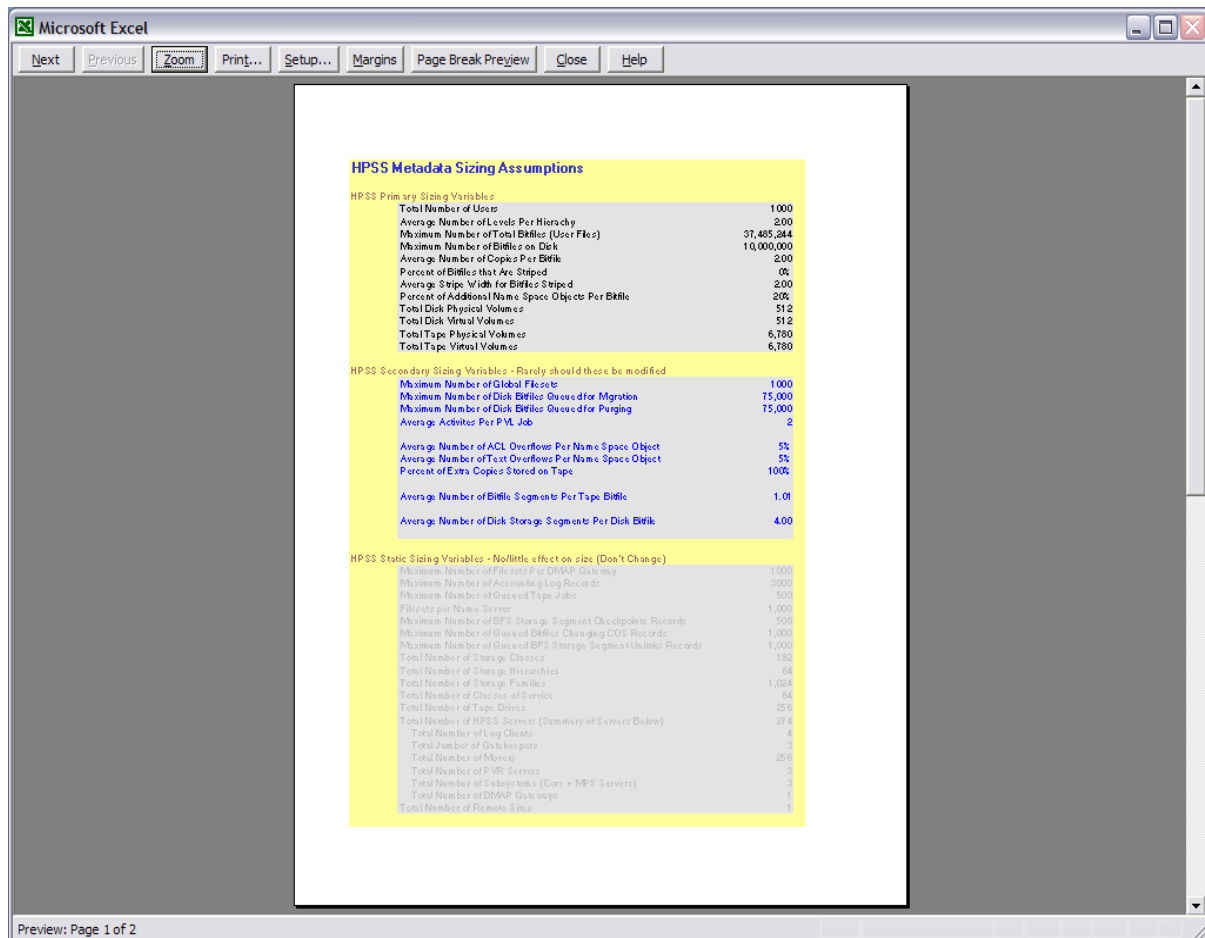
Microsoft Excel

Next | Previous | Zoom | Print... | Setup... | Margins | Page Break Preview | Close | Help

HPSS Metadata Sizing Assumptions

HPSS Primary Sizing Variables

| | |
|---|---|
| Total Number of Users | 1000 |
| Average Number of Levels Per Hierachy | 2.00 |
| Maximum Number of Total Bitfiles (User Files) | 37,485,244 |
| Maximum Number of Bitfiles on Disk | 10,000,000 |
| Average Number of Copies Per Bitfile | 2.00 |
| Percent of Bitfiles that Are Striped | 0% |
| Average Stripe Width for Bitfiles Striped | 2.00 |
| Percent of Additional Name Space Objects Per Bitfile | 20% |
| Total Disk Physical Volumes | 512 |
| Total Disk Virtual Volumes | 512 |
| Total Tape Physical Volumes | 6,780 |
| Total Tape Virtual Volumes | 6,780 |

HPSS Secondary Sizing Variables - Rarely should these be modified

| | |
|---|---|
| Maximum Number of Global Filesets | 1000 |
| Maximum Number of Disk Bitfiles Queued for Migration | 75,000 |
| Maximum Number of Disk Bitfiles Queued for Purging | 75,000 |
| Average Activites Per PVL Job | 2 |
| Average Number of ACL Overflows Per Name Space Object | 5% |
| Average Number of Text Overflows Per Name Space Object | 5% |
| Percent of Extra Copies Stored on Tape | 100% |
| Average Number of Bitfile Segments Per Tape Bitfile | 1.01 |
| Average Number of Disk Storage Segments Per Disk Bitfile | 4.00 |

HPSS Static Sizing Variables - No/little effect on size (Don't Change)

| | |
|---|---|
| Maximum Number of Filesets Per DMAP Gateway | 1000 |
| Maximum Number of Accounting Log Records | 3000 |
| Maximum Number of Queued Tape Jobs | 500 |
| Filesets per Name Server | 1,000 |
| Maximum Number of BFS Storage Segment Checkpoints Records | 500 |
| Maximum Number of Queued Bitfiles Changing COS Records | 1,000 |
| Maximum Number of Queued BFS Storage Segment Unlinks Records | 1,000 |
| Total Number of Storage Classes | 132 |
| Total Number of Storage Hierarchies | 64 |
| Total Number of Storage Families | 1,024 |
| Total Number of Classes of Service | 64 |
| Total Number of Tape Drives | 256 |
| Total Number of HPSS Servers (Summary of Servers Below) | 274 |
| Total Number of Log Clients | 4 |
| Total Jumber of Gatekeepers | 3 |
| Total Number of Movers | 256 |
| Total Number of PVR Servers | 3 |
| Total Number of Subsystems (Core + MPS Servers) | 3 |
| Total Number of DMAP Gateways | 1 |
| Total Number of Remote Sites | 1 |

Preview: Page 1 of 2